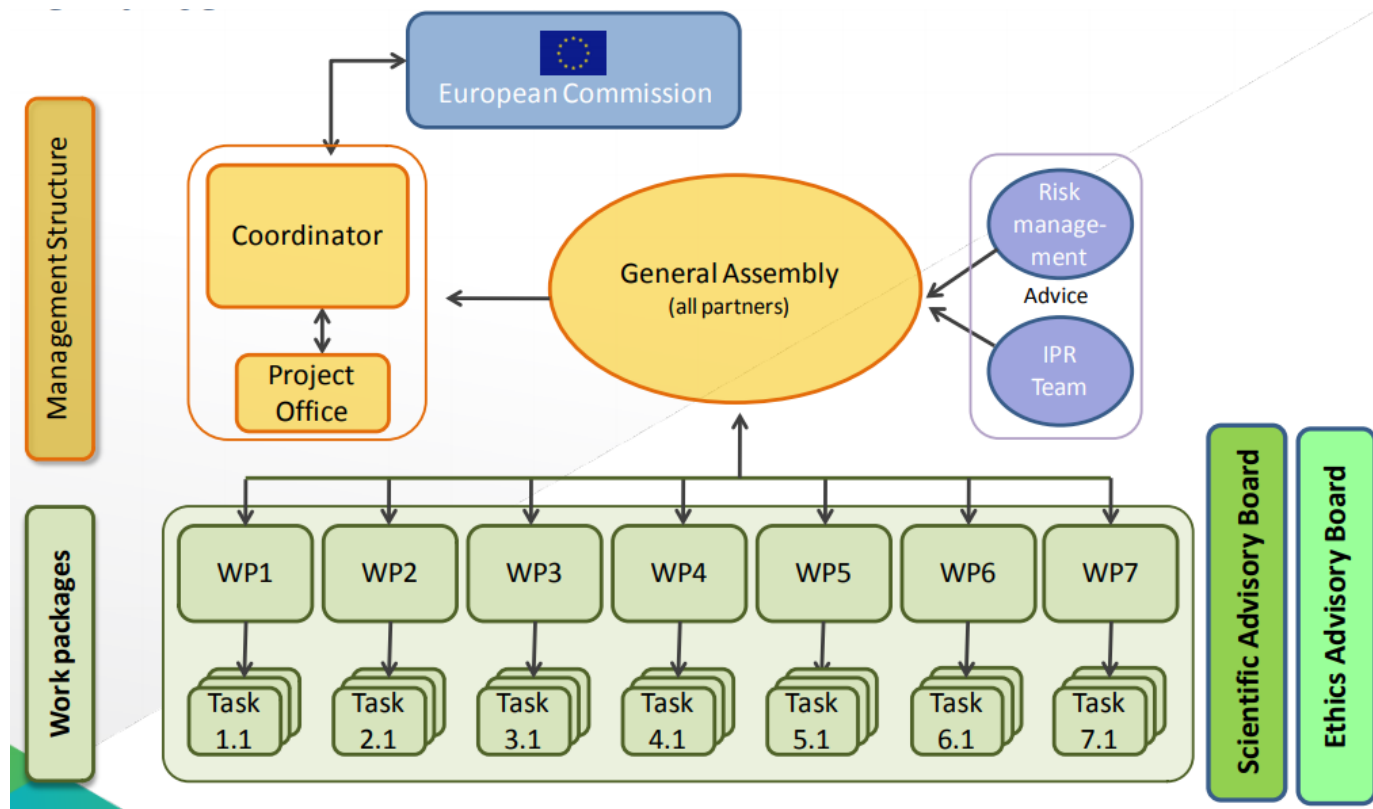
Management Structure

European Commission

Coordinator

Project Office

General Assembly
(all partners)

Risk management

Advice

IPR Team

Work packages

WP1
WP2
WP3
WP4
WP5
WP6
WP7

Task 1.1
Task 2.1
Task 3.1
Task 4.1
Task 5.1
Task 6.1
Task 7.1

Scientific Advisory Board

Ethics Advisory Board